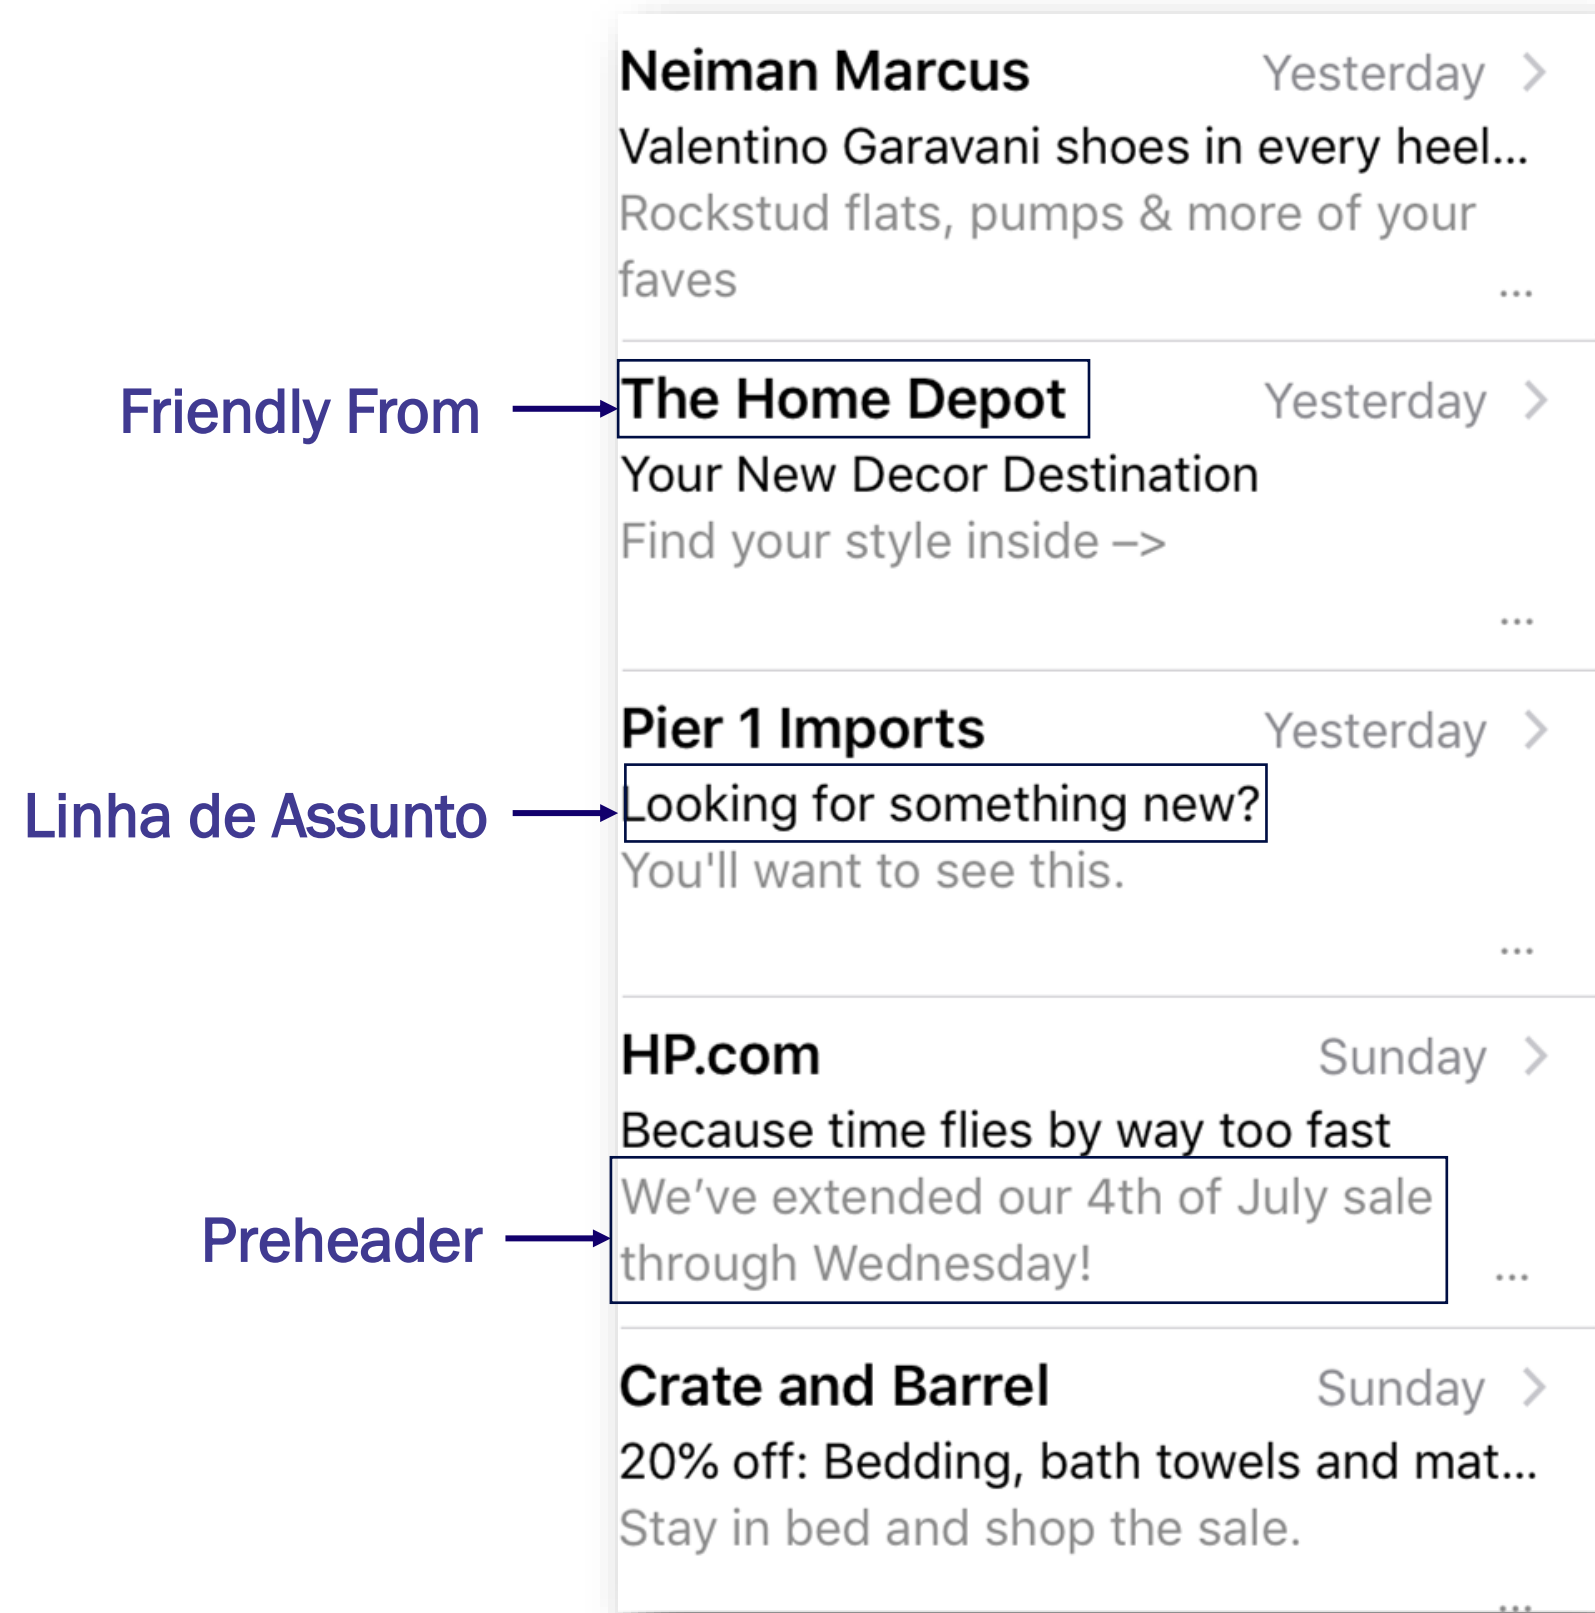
Neiman Marcus Yesterday >
Valentino Garavani shoes in every heel...
Rockstud flats, pumps & more of your faves
...

Friendly From

The Home Depot Yesterday >
Your New Decor Destination
Find your style inside –>
...

Pier 1 Imports Yesterday >

Linha de Assunto

Looking for something new?
You'll want to see this.
...

HP.com Sunday >
Because time flies by way too fast

Preheader

We've extended our 4th of July sale through Wednesday!
...

Crate and Barrel Sunday >
20% off: Bedding, bath towels and mat...
Stay in bed and shop the sale.
...